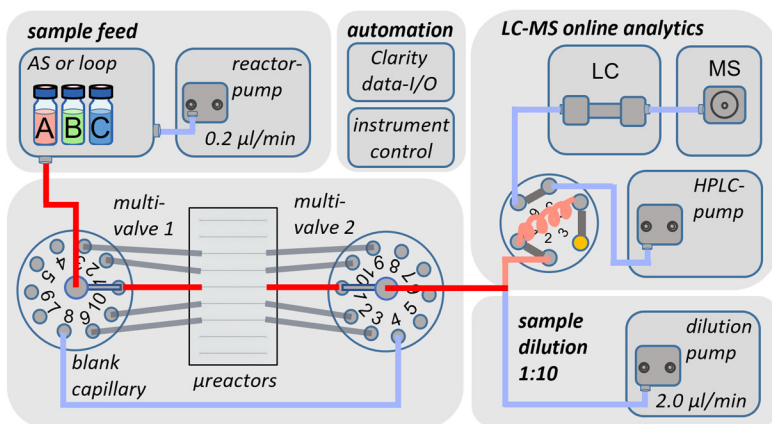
sample feed

AS or loop

A B C

reactor-pump

0.2 µl/min

automation

Clarity data-I/O

instrument control

LC-MS online analytics

LC

MS

HPLC-pump

multi-valve 1

1 2 3 4 5 6 7 8 9 10

multi-valve 2

1 2 3 4 5 6 7 8 9 10

1 2 3 4 5 6

sample dilution 1:10

dilution pump

2.0 µl/min

blank capillary

µreactors